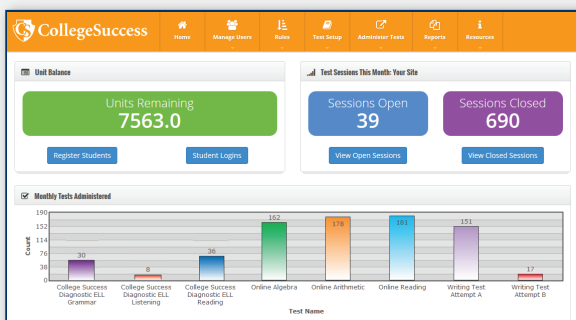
CollegeSuccess
Home
Manage Users
Rules
Test Setup
Administer Tests
Reports
Resources

Unit Balance
Units Remaining
7563.0
Register Students
Student Logins

Test Sessions This Month: Your Site
Sessions Open
39
Sessions Closed
690
View Open Sessions
View Closed Sessions

Monthly Tests Administered
190
152
114
76
38
0
Count
30
8
36
162
178
181
151
17
College Success Diagnostic ELL Grammar
College Success Diagnostic ELL Listening
College Success Diagnostic ELL Reading
Online Algebra
Online Arithmetic
Online Reading
Writing Test Attempt A
Writing Test Attempt B
Test Name